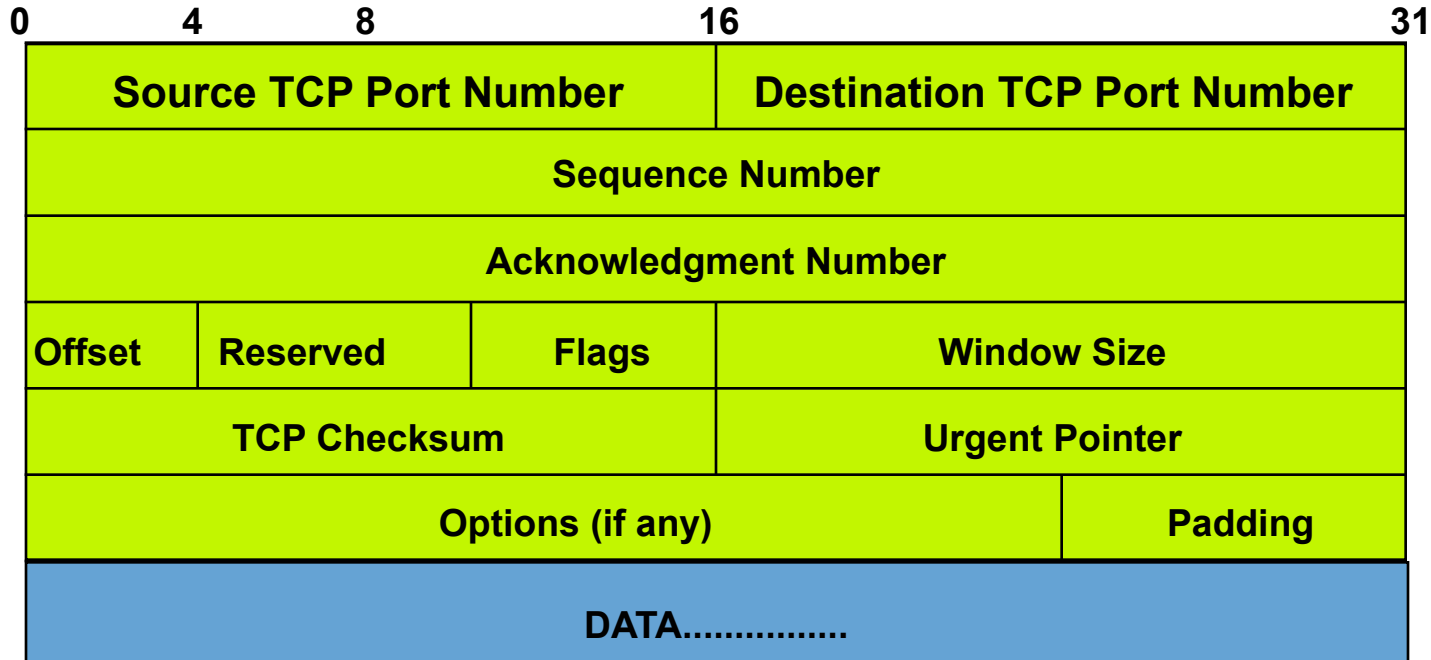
0 4 8 16 31

Source TCP Port Number
Destination TCP Port Number

Sequence Number

Acknowledgment Number

Offset
Reserved
Flags
Window Size

TCP Checksum
Urgent Pointer

Options (if any)
Padding

DATA...............